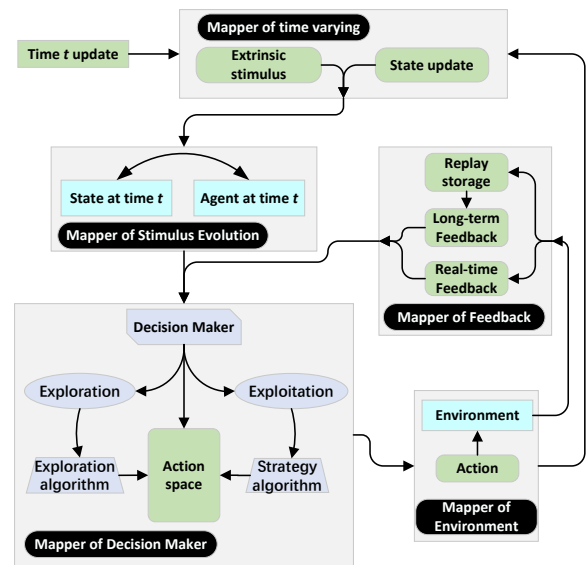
Time *t* update

Mapper of time varying

Extrinsic stimulus

State update

State at time *t*

Agent at time *t*

Mapper of Stimulus Evolution

Replay storage

Long-term Feedback

Real-time Feedback

Mapper of Feedback

Decision Maker

Exploration

Exploitation

Exploration algorithm

Action space

Strategy algorithm

Mapper of Decision Maker

Environment

Action

Mapper of Environment